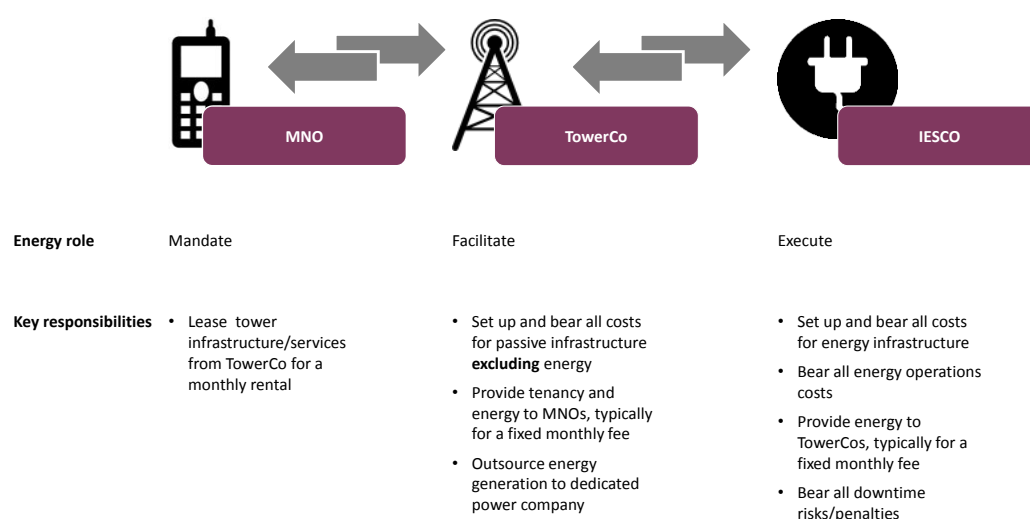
MNO

TowerCo

IESCO

| | MNO | TowerCo | IESCO |
|---|---|---|---|
| **Energy role** | Mandate | Facilitate | Execute |
| **Key responsibilities** | • Lease tower infrastructure/services from TowerCo for a monthly rental | • Set up and bear all costs for passive infrastructure **excluding** energy<br>• Provide tenancy and energy to MNOs, typically for a fixed monthly fee<br>• Outsource energy generation to dedicated power company | • Set up and bear all costs for energy infrastructure<br>• Bear all energy operations costs<br>• Provide energy to TowerCos, typically for a fixed monthly fee<br>• Bear all downtime risks/penalties |